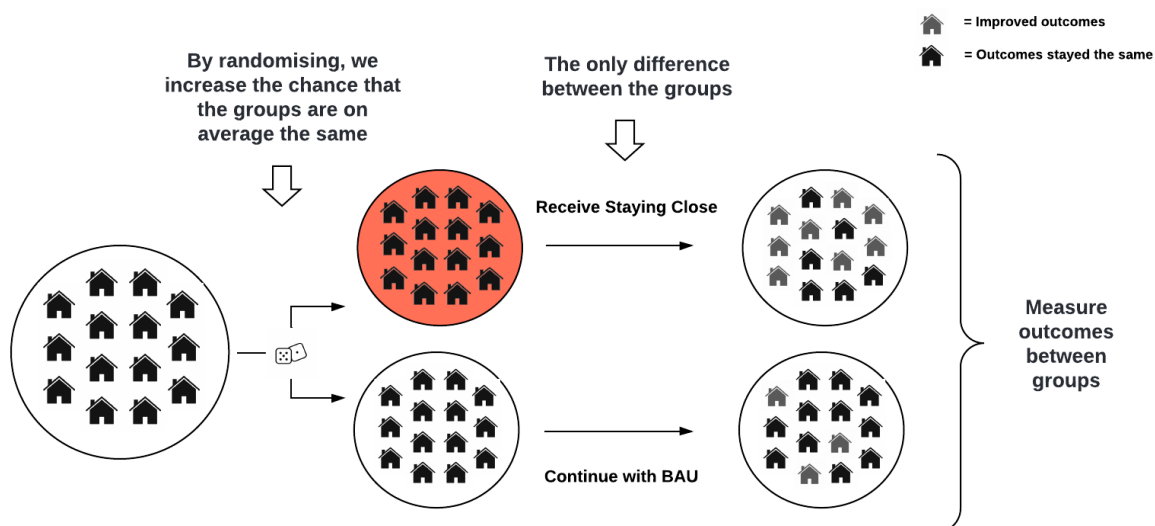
= Improved outcomes

= Outcomes stayed the same

By randomising, we increase the chance that the groups are on average the same

The only difference between the groups

Receive Staying Close

Continue with BAU

Measure outcomes between groups